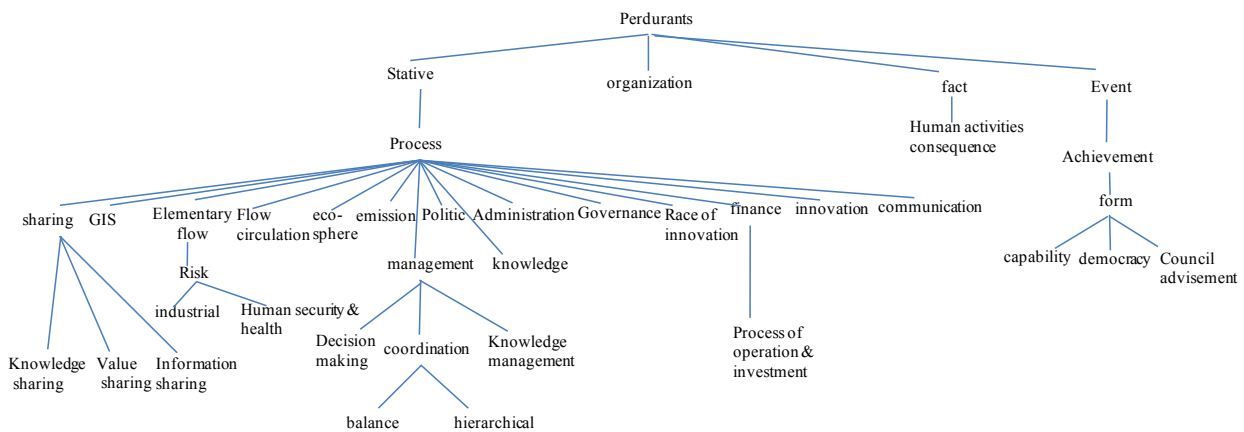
Perdurants

Stative

organization

fact

Event

Human activities consequence

Achievement

form

capability

democracy

Council advisement

Process

sharing

GIS

Elementary flow

Flow circulation

eco-sphere

emission

Politic

Administration

Governance

Race of innovation

finance

innovation

communication

Risk

industrial

Human security & health

management

knowledge

Process of operation & investment

Decision making

coordination

Knowledge management

balance

hierarchical

Knowledge sharing

Value sharing

Information sharing